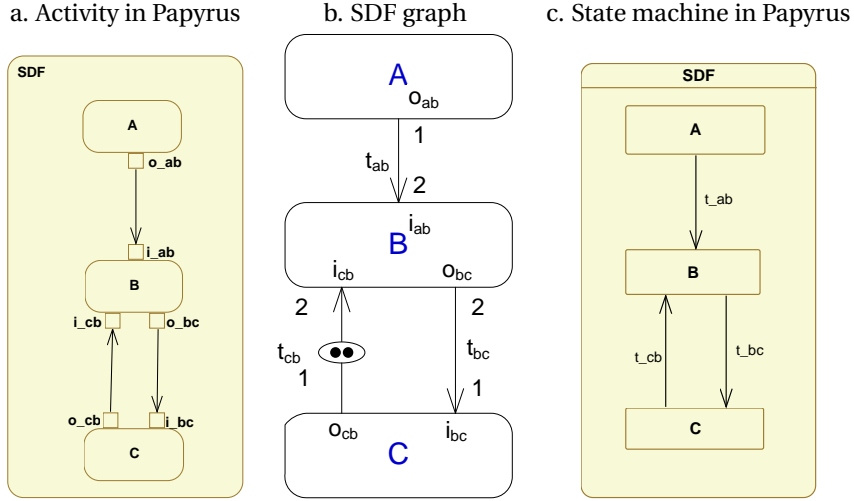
a. Activity in Papyrus

SDF

A

o_ab

i_ab

B

i_cb

o_bc

o_cb

i_bc

C

b. SDF graph

A

$o_{ab}$

1

$t_{ab}$

2

$i_{ab}$

B

$i_{cb}$

$o_{bc}$

2

2

$t_{cb}$

$t_{bc}$

1

1

$o_{cb}$

$i_{bc}$

C

c. State machine in Papyrus

SDF

A

t_ab

B

t_cb

t_bc

C